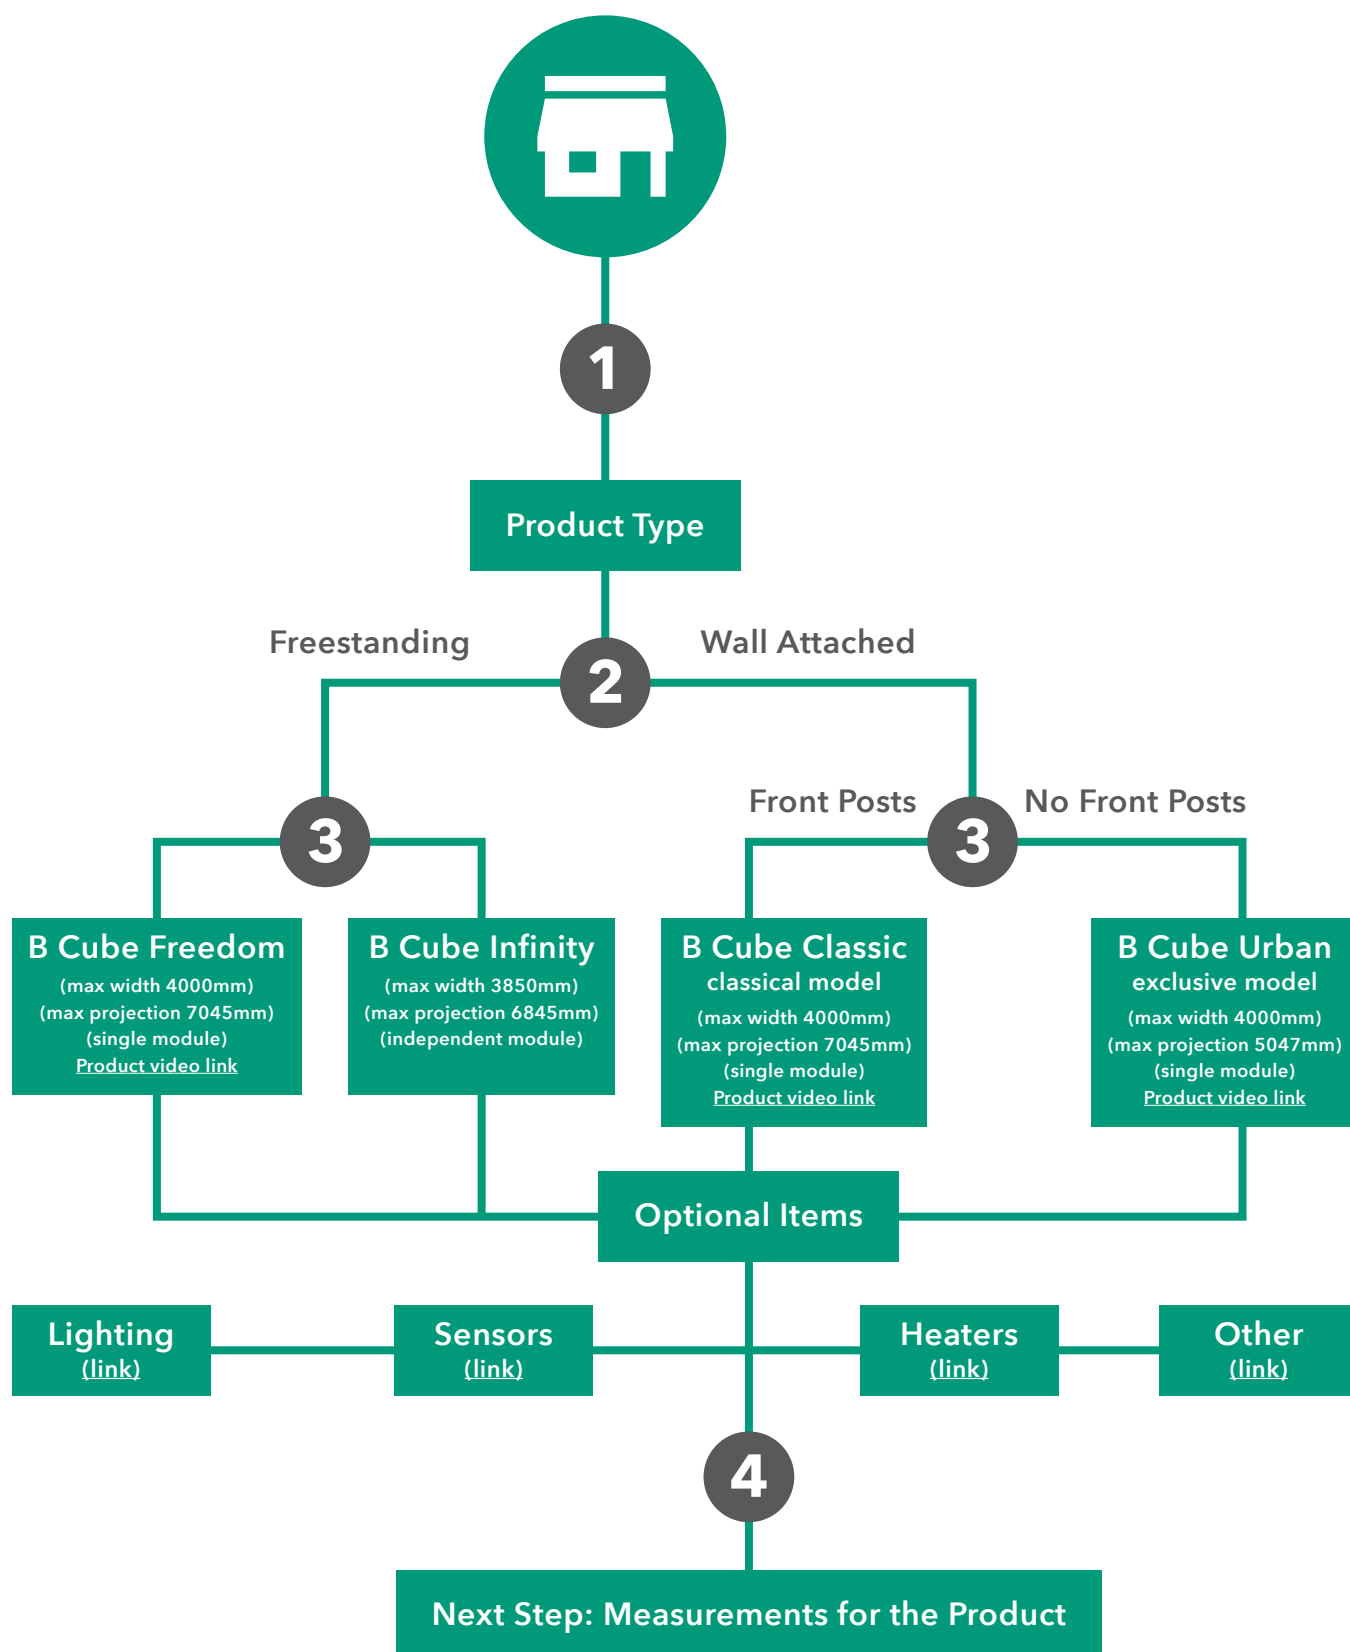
1

Product Type

Freestanding

2

Wall Attached

3

Front Posts

3

No Front Posts

B Cube Freedom
(max width 4000mm)
(max projection 7045mm)
(single module)
Product video link

B Cube Infinity
(max width 3850mm)
(max projection 6845mm)
(independent module)

B Cube Classic
classical model
(max width 4000mm)
(max projection 7045mm)
(single module)
Product video link

B Cube Urban
exclusive model
(max width 4000mm)
(max projection 5047mm)
(single module)
Product video link

Optional Items

Lighting
(link)

Sensors
(link)

Heaters
(link)

Other
(link)

4

Next Step: Measurements for the Product